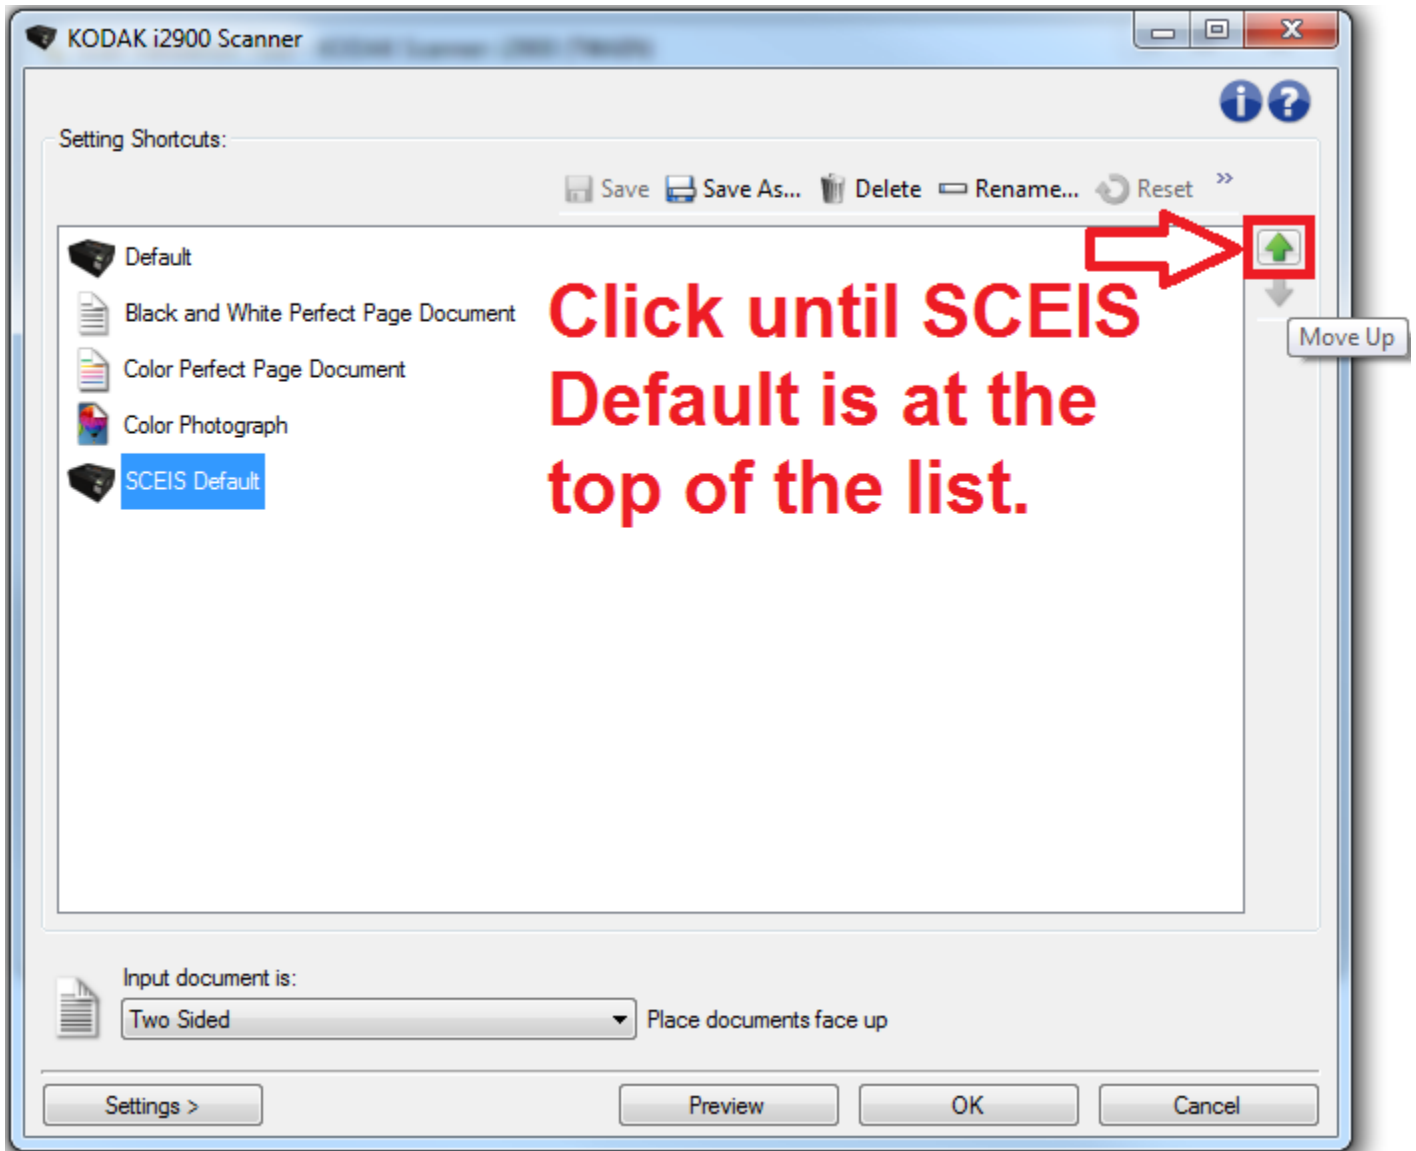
KODAK i2900 Scanner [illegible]

Setting Shortcuts:

Save Save As... Delete Rename... Reset »

Default
Black and White Perfect Page Document
Color Perfect Page Document
Color Photograph
SCEIS Default

Click until SCEIS Default is at the top of the list.

Move Up

Input document is:
Two Sided
Place documents face up

Settings >
Preview
OK
Cancel